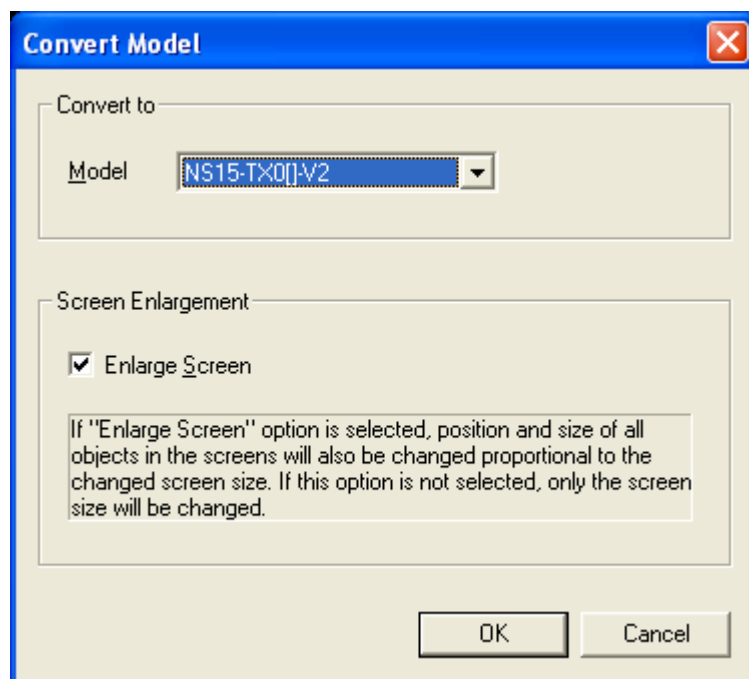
Convert Model

Convert to

Model NS15-TX0[]-V2

Screen Enlargement

Enlarge Screen

If "Enlarge Screen" option is selected, position and size of all objects in the screens will also be changed proportional to the changed screen size. If this option is not selected, only the screen size will be changed.

OK Cancel